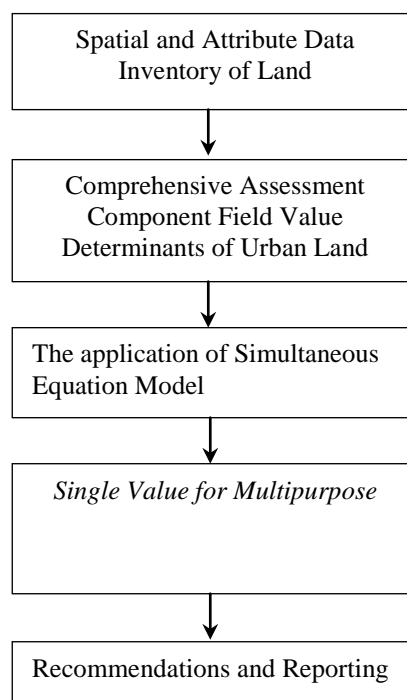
Spatial and Attribute Data Inventory of Land

Comprehensive Assessment Component Field Value Determinants of Urban Land

The application of Simultaneous Equation Model

*Single Value for Multipurpose*

Recommendations and Reporting